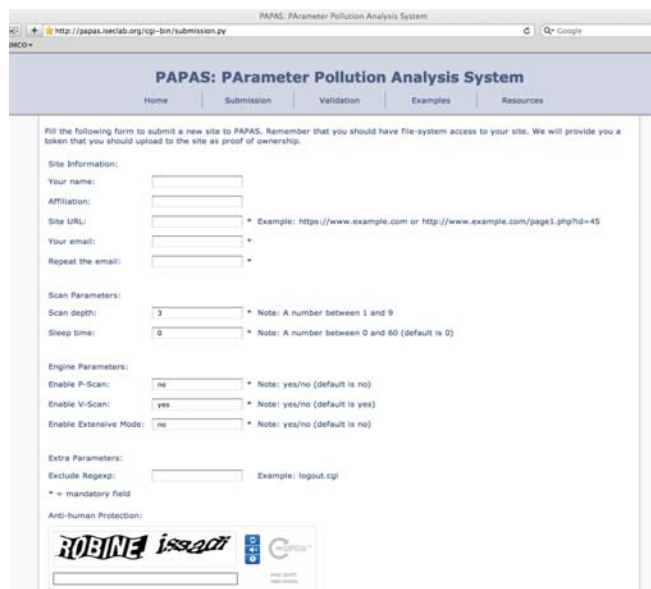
PAPAS: PArameter Pollution Analysis System

http://papas.iseclab.org/cgi-bin/submission.py

Q- Google

IMCO

PAPAS: PArameter Pollution Analysis System

Home | Submission | Validation | Examples | Resources

Fill the following form to submit a new site to PAPAS. Remember that you should have file-system access to your site. We will provide you a token that you should upload to the site as proof of ownership.

Site Information:

Your name:

Affiliation:

Site URL: * Example: https://www.example.com or http://www.example.com/page1.php?id=45

Your email: *

Repeat the email: *

Scan Parameters:

Scan depth: 3 * Note: A number between 1 and 9

Sleep time: 0 * Note: A number between 0 and 60 (default is 0)

Engine Parameters:

Enable P-Scan: no * Note: yes/no (default is no)

Enable V-Scan: yes * Note: yes/no (default is yes)

Enable Extensive Mode: no * Note: yes/no (default is no)

Extra Parameters:

Exclude Regexp: Example: logout.cgi

* = mandatory field

Anti-human Protection:

ROBINE issact

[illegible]